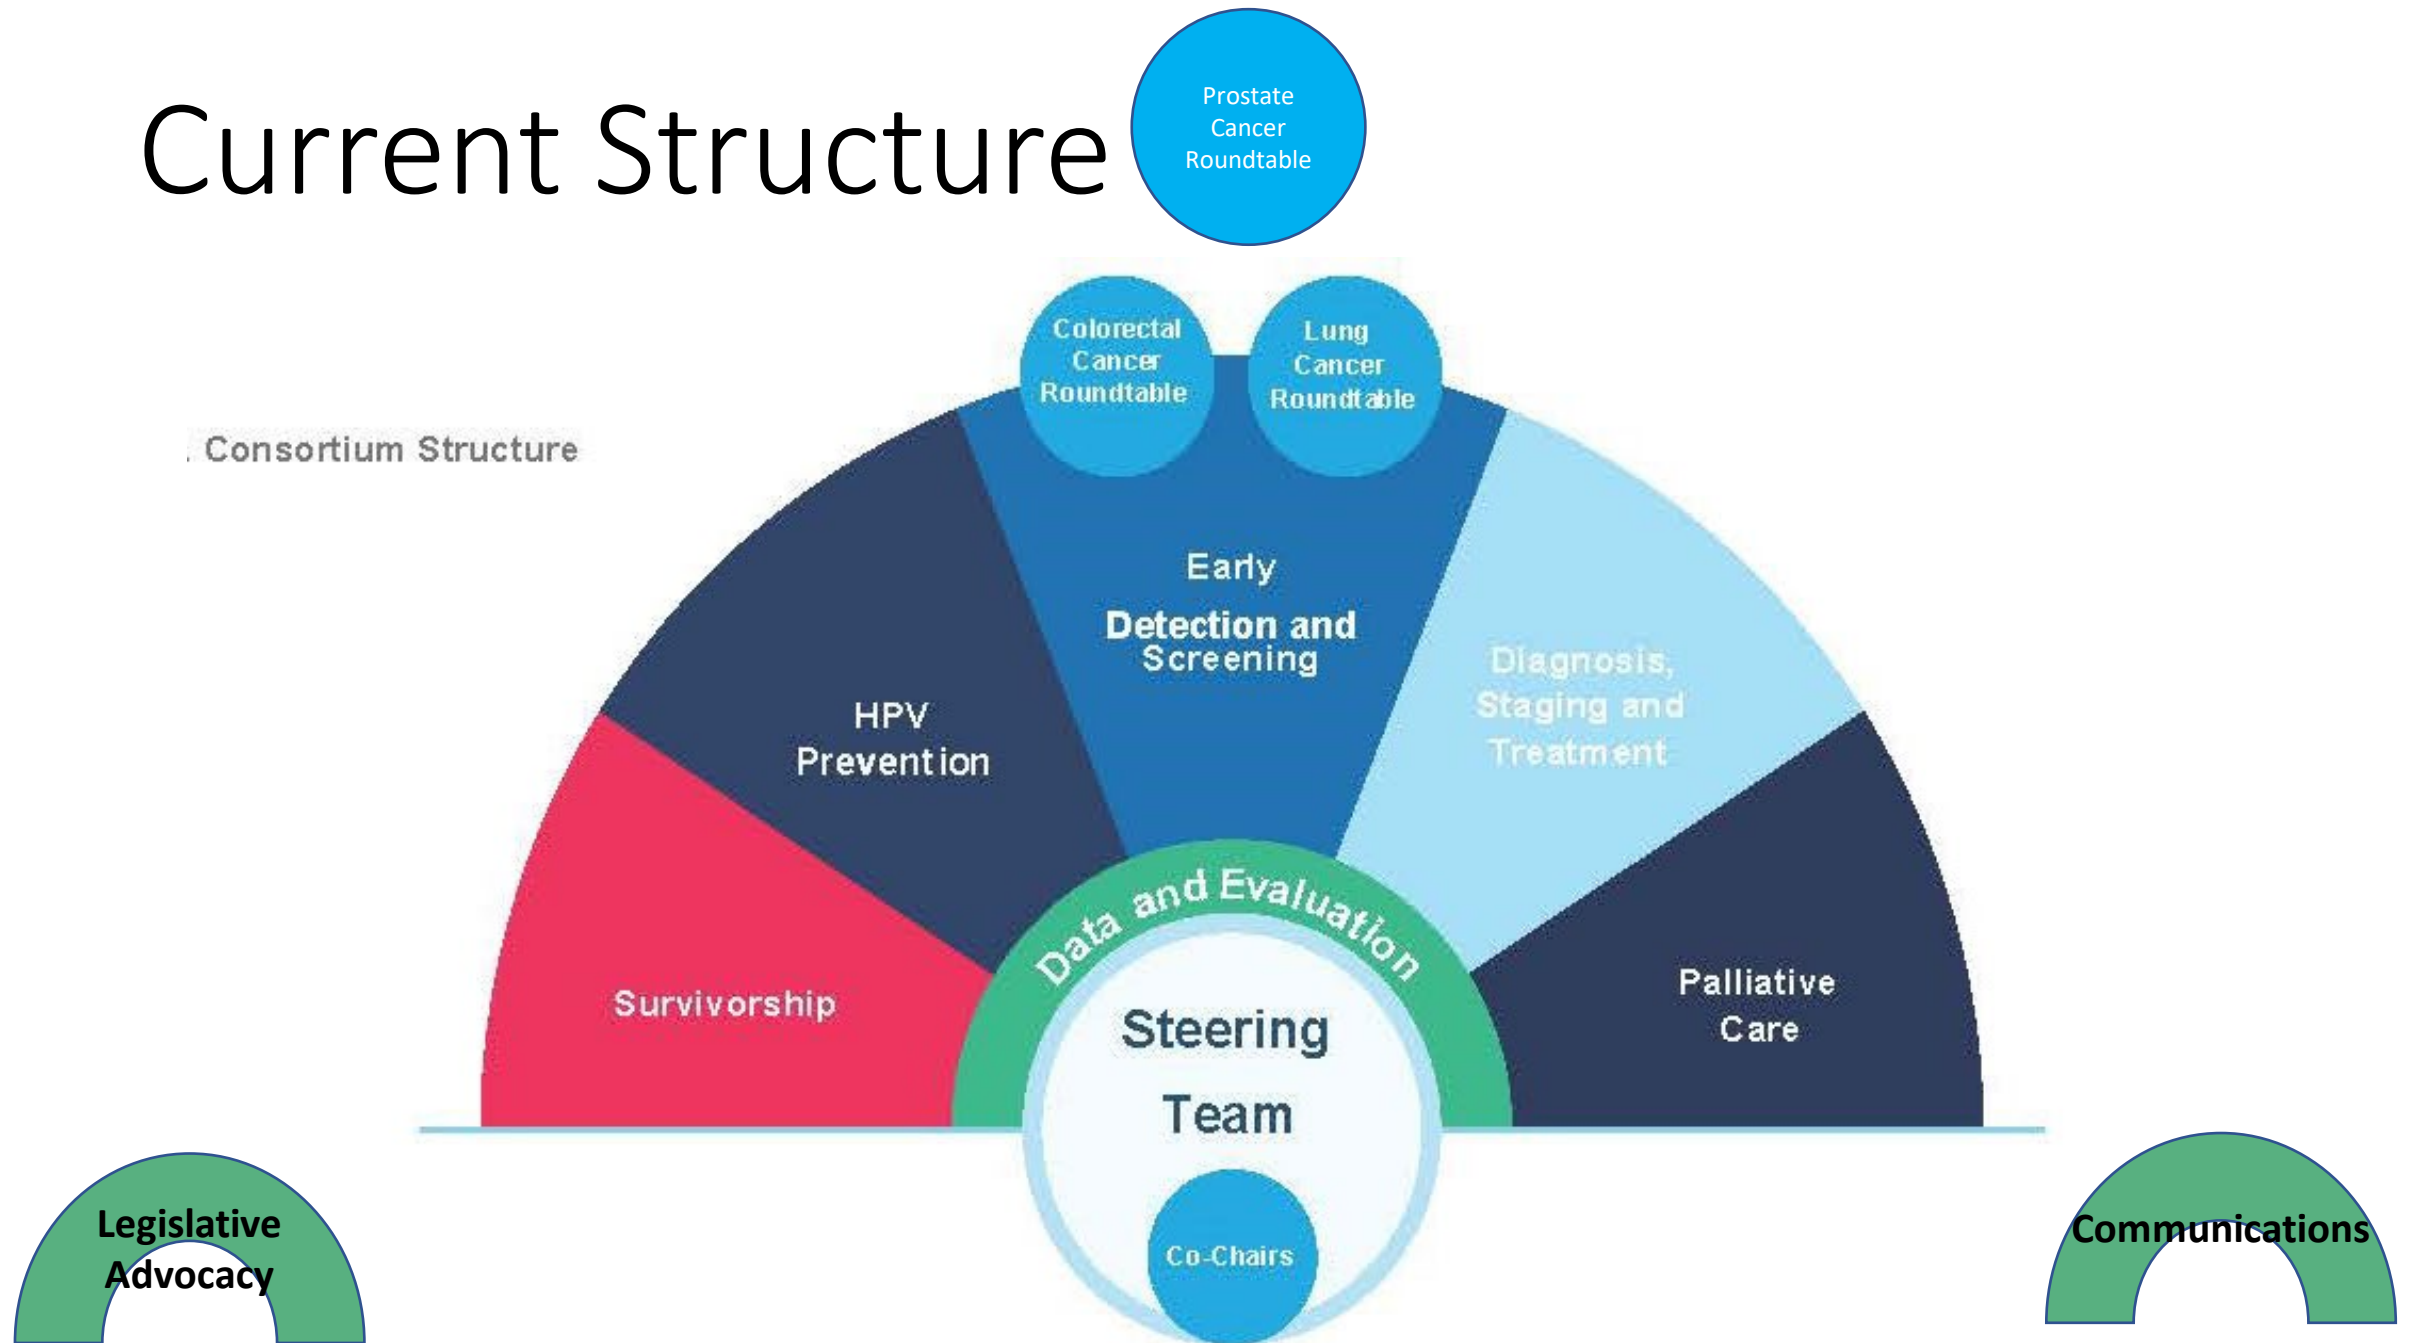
Current Structure

Prostate Cancer Roundtable

. Consortium Structure

Colorectal Cancer Roundtable

Lung Cancer Roundtable

Early Detection and Screening

HPV Prevention

Diagnosis, Staging and Treatment

Survivorship

Data and Evaluation

Steering Team

Palliative Care

Co-Chairs

Legislative Advocacy

Communications